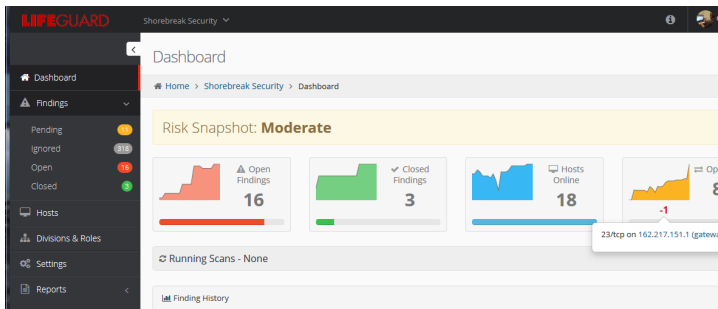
LIFEGUARD Shorebreak Security

Dashboard
Findings
Pending 11
Ignored 918
Open 16
Closed 3
Hosts
Divisions & Roles
Settings
Reports

Dashboard

Home > Shorebreak Security > Dashboard

Risk Snapshot: Moderate

Open Findings 16

Closed Findings 3

Hosts Online 18

Op 8

-1

23/tcp on 162.217.151.1 (gatewa

Running Scans - None

Finding History